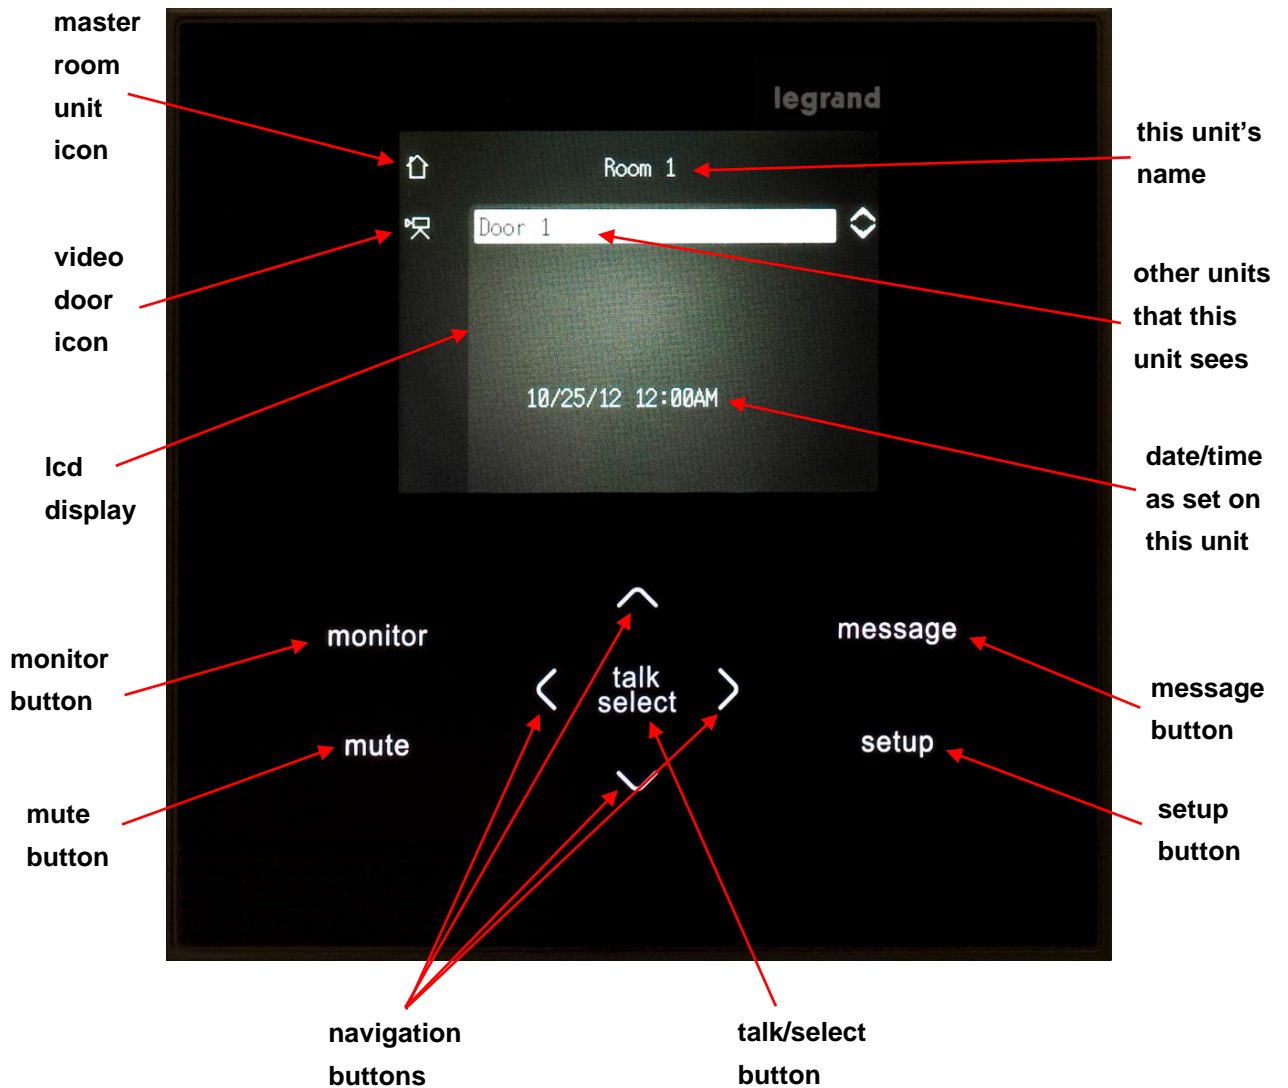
master room unit icon

legrand

this unit's name

Room 1

Door 1

video door icon

other units that this unit sees

lcd display

10/25/12 12:00AM

date/time as set on this unit

monitor

message

monitor button

talk select

message button

mute

setup

mute button

setup button

navigation buttons

talk/select button